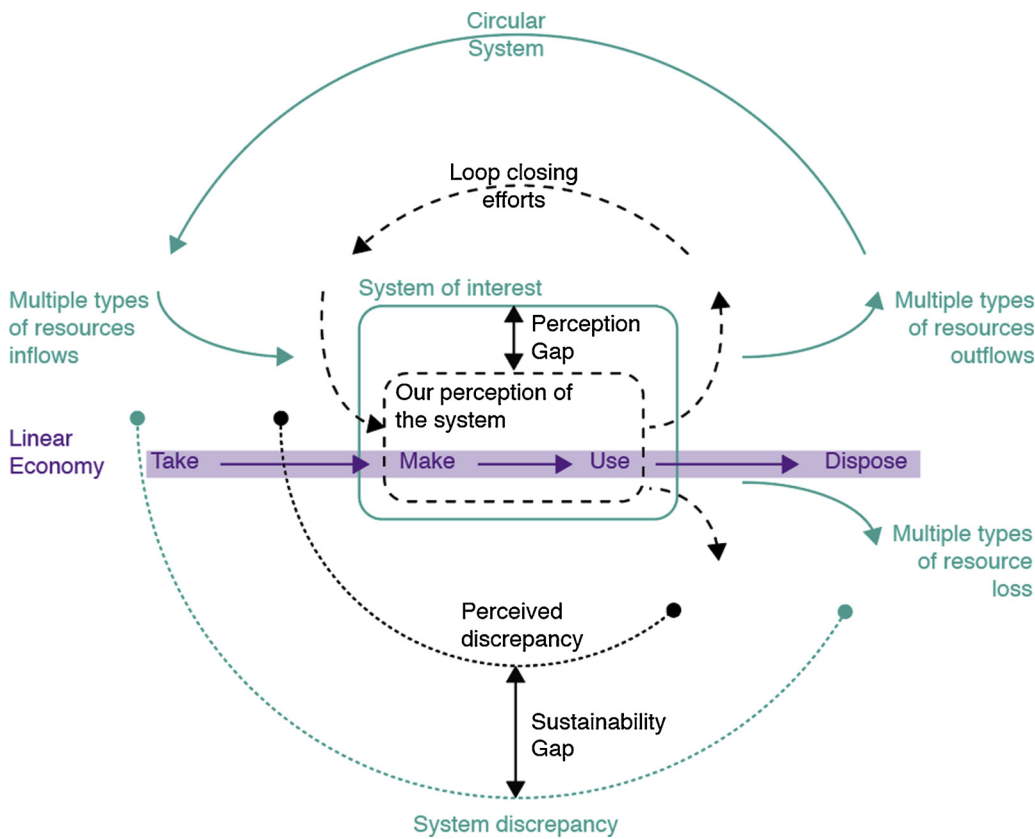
Circular System

Loop closing efforts

Multiple types of resources inflows

System of interest

Perception Gap

Multiple types of resources outflows

Our perception of the system

Linear Economy

Take

Make

Use

Dispose

Multiple types of resource loss

Perceived discrepancy

Sustainability Gap

System discrepancy